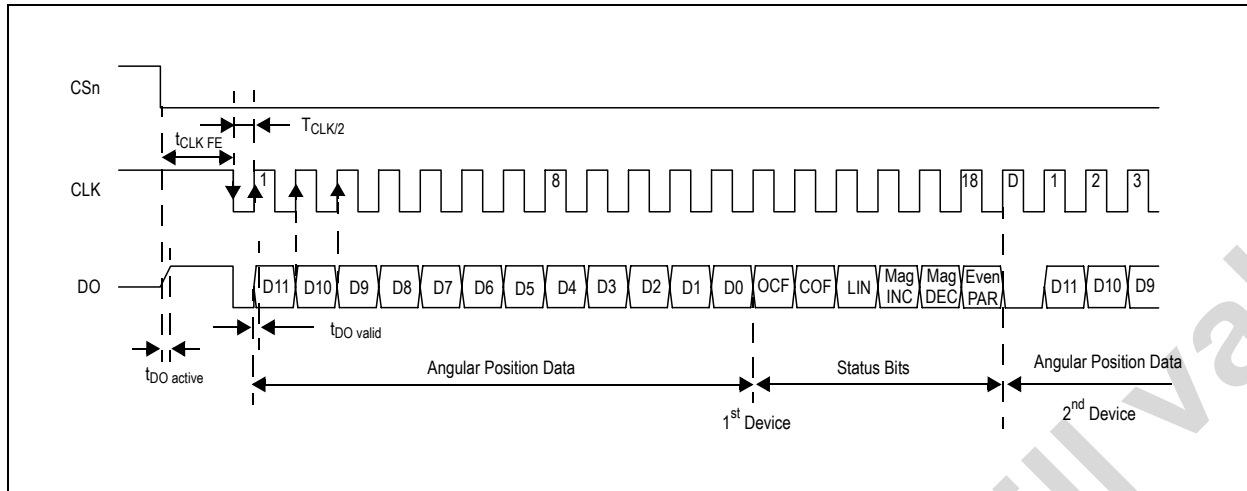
CSn

$t_{CLK\ FE}$

$T_{CLK/2}$

CLK

1

8

18

D

1

2

3

DO

D11 D10 D9 D8 D7 D6 D5 D4 D3 D2 D1 D0 OCF COF LIN Mag INC Mag DEC Even PAR

D11 D10 D9

$t_{DO\ valid}$

$t_{DO\ active}$

Angular Position Data

Status Bits

Angular Position Data

1$^{st}$ Device

2$^{nd}$ Device